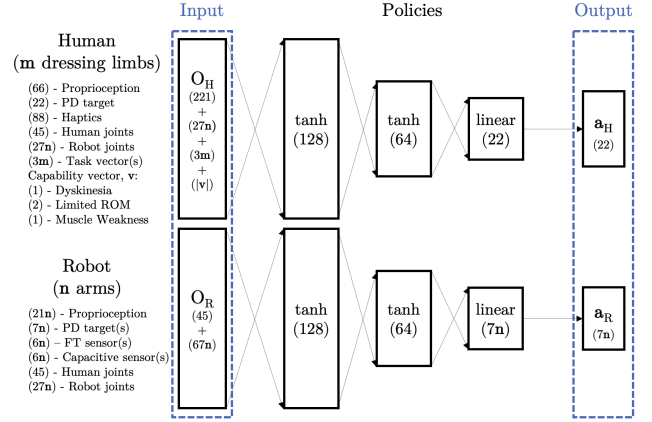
Input

Policies

Output

Human
(**m** dressing limbs)

(66) - Proprioception
(22) - PD target
(88) - Haptics
(45) - Human joints
(27**n**) - Robot joints
(3**m**) - Task vector(s)
Capability vector, **v**:
(1) - Dyskinesia
(2) - Limited ROM
(1) - Muscle Weakness

Robot
(**n** arms)

(21**n**) - Proprioception
(7**n**) - PD target(s)
(6**n**) – FT sensor(s)
(6**n**) - Capacitive sensor(s)
(45) - Human joints
(27**n**) - Robot joints

$O_H$
(221)
+
(27**n**)
+
(3**m**)
+
(|**v**|)

$O_R$
(45)
+
(67**n**)

tanh
(128)

tanh
(64)

linear
(22)

$\mathbf{a}_H$
(22)

tanh
(128)

tanh
(64)

linear
(7**n**)

$\mathbf{a}_R$
(7**n**)